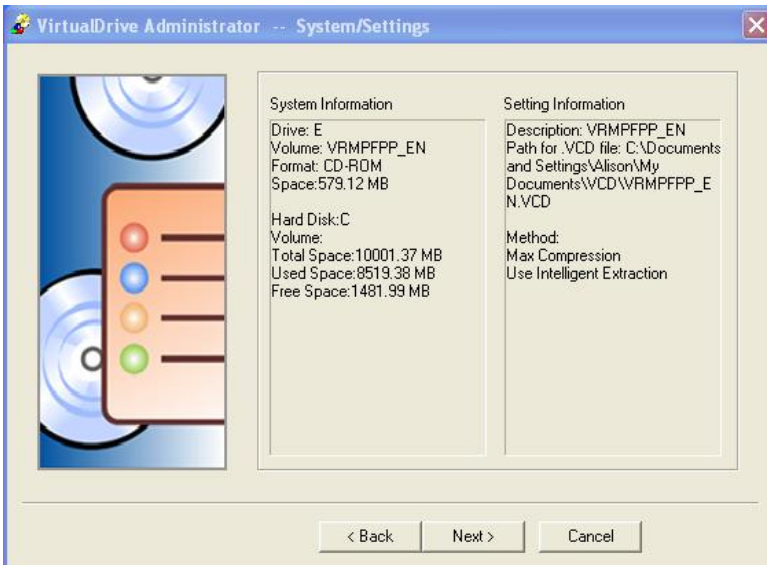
VirtualDrive Administrator -- System/Settings

System Information

Drive: E
Volume: VRMPFPP_EN
Format: CD-ROM
Space:579.12 MB

Hard Disk:C
Volume:
Total Space:10001.37 MB
Used Space:8519.38 MB
Free Space:1481.99 MB

Setting Information

Description: VRMPFPP_EN
Path for .VCD file: C:\Documents and Settings\Alison\My Documents\VCD\VRMPFPP_EN.VCD

Method:
Max Compression
Use Intelligent Extraction

< Back
Next >
Cancel